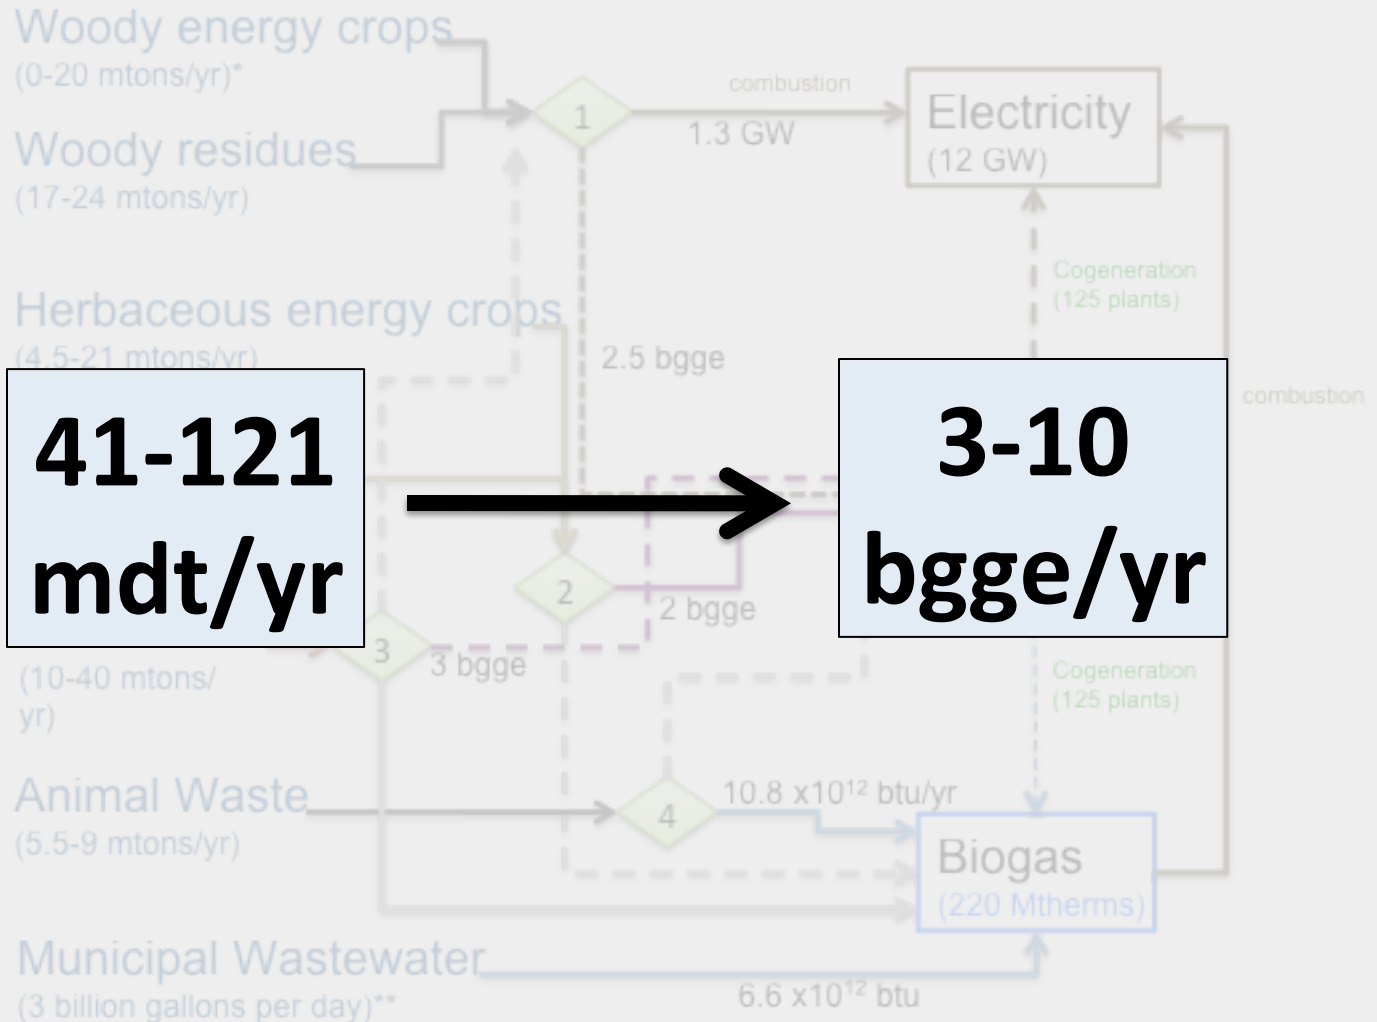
Woody energy crops
(0-20 mtons/yr)*

Woody residues
(17-24 mtons/yr)

Herbaceous energy crops
(4.5-21 mtons/yr)

combustion
1.3 GW

Electricity
(12 GW)

Cogeneration
(125 plants)

2.5 bgge

combustion

41-121 mdt/yr

3-10 bgge/yr

1

2

2 bgge

3

3 bgge

(10-40 mtons/ yr)

Cogeneration
(125 plants)

Animal Waste
(5.5-9 mtons/yr)

4

10.8 x$10^{12}$ btu/yr

Biogas
(220 Mtherms)

Municipal Wastewater
(3 billion gallons per day)**

6.6 x$10^{12}$ btu